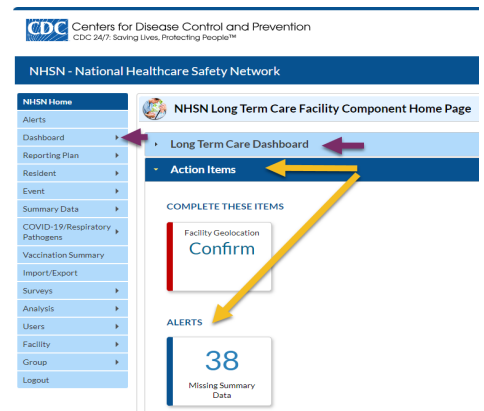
CDC Centers for Disease Control and Prevention
CDC 24/7: Saving Lives, Protecting People™

NHSN - National Healthcare Safety Network

NHSN Home
Alerts
Dashboard
Reporting Plan
Resident
Event
Summary Data
COVID-19/Respiratory Pathogens
Vaccination Summary
Import/Export
Surveys
Analysis
Users
Facility
Group
Logout

NHSN Long Term Care Facility Component Home Page

Long Term Care Dashboard

Action Items

COMPLETE THESE ITEMS

Facility Geolocation
Confirm

ALERTS

38
Missing Summary Data